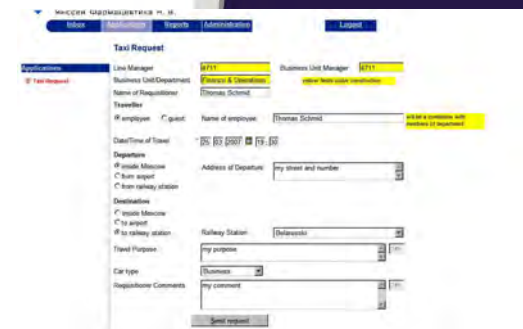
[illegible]

Inbox Applications Reports Administration Logout

Applications
Taxi Request

Taxi Request

Line Manager 4711
Business Unit Manager 4711
Business Unit/Department Finance & Operations
yellow fields under construction
Name of Requisitioner Thomas Schmid

Traveller
employee guest Name of employee Thomas Schmid
will be a combobox with members of department

Date/Time of Travel 25 03 2007 19 30

Departure
inside Moscow
from airport
from railway station
Address of Departure my street and number

Destination
inside Moscow
to airport
to railway station
Railway Station Belarusski

Travel Purpose my purpose

Car type Business

Requisitioner Comments my comment

Send request